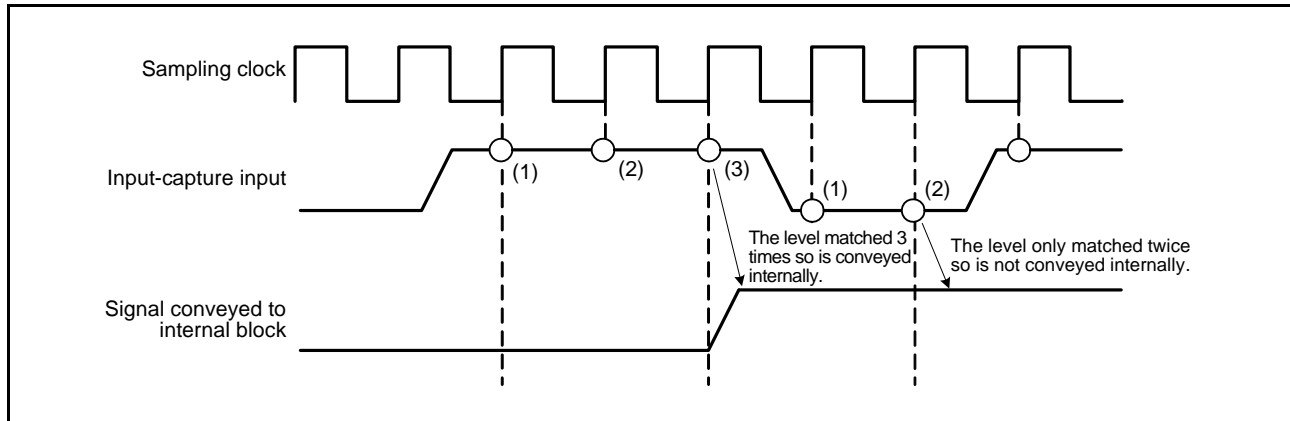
Sampling clock

Input-capture input

(1)

(2)

(3)

(1)

(2)

The level matched 3 times so is conveyed internally.

The level only matched twice so is not conveyed internally.

Signal conveyed to internal block